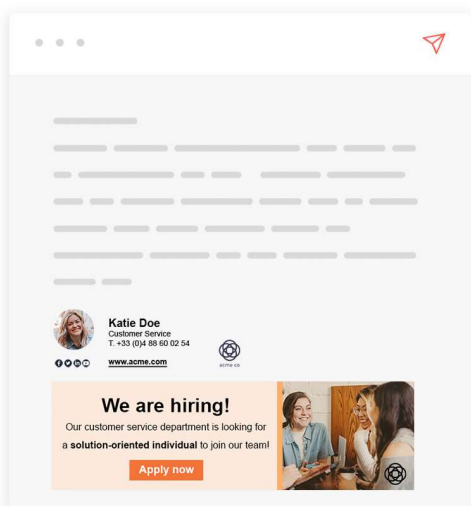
Katie Doe
Customer Service
T. +33 (0)4 88 60 02 54

www.acme.com

acme co

We are hiring!

Our customer service department is looking for a **solution-oriented individual** to join our team!

Apply now